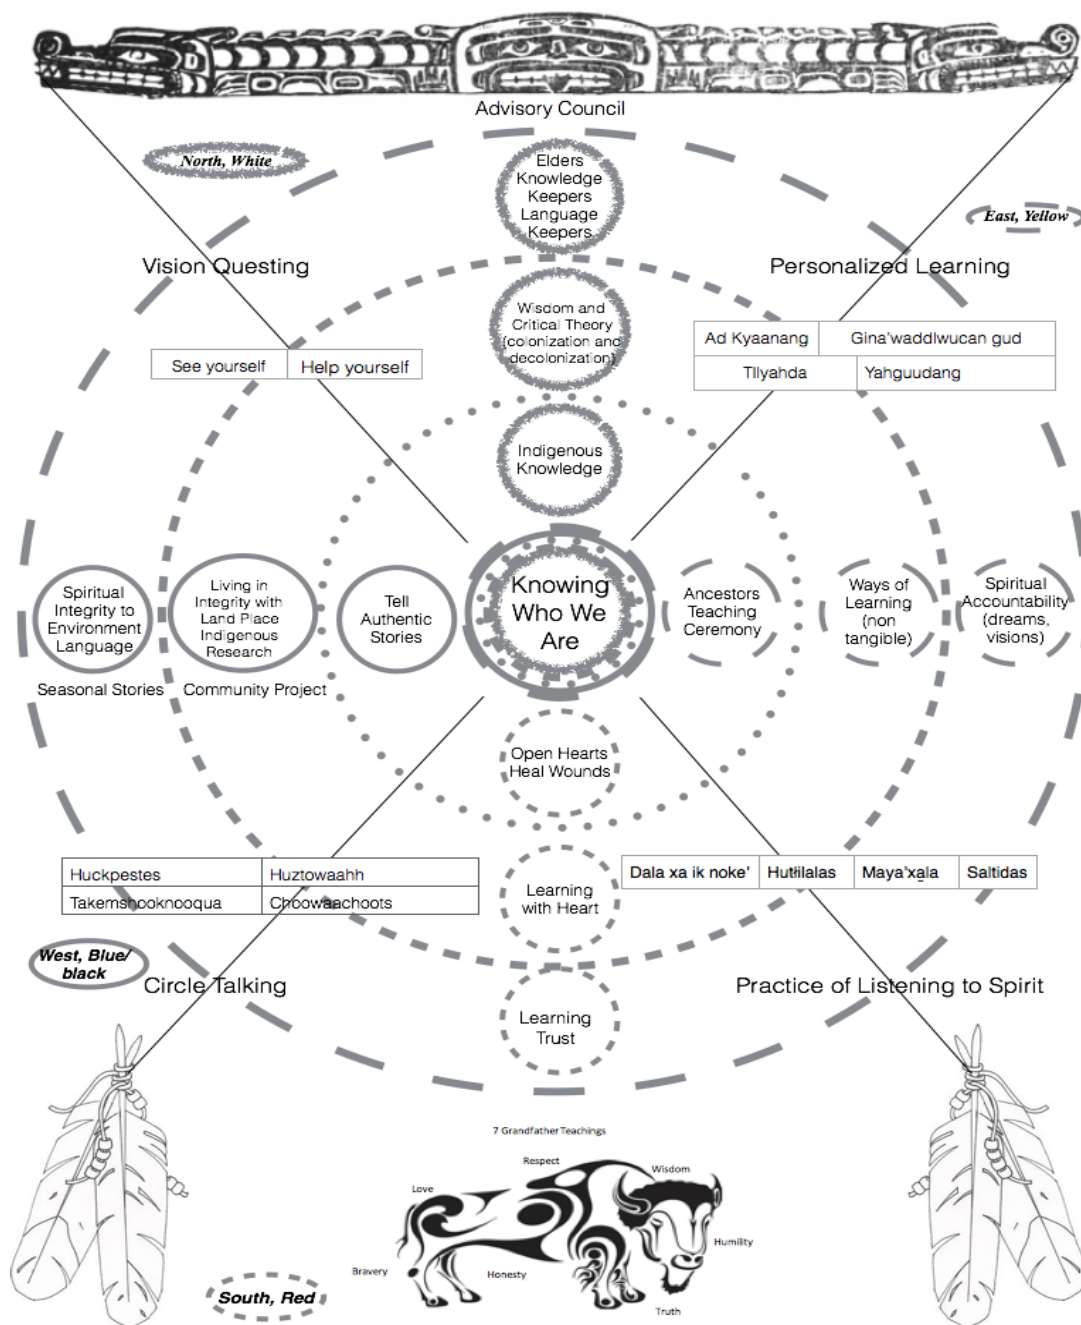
Advisory Council

North, White

Elders Knowledge Keepers Language Keepers

East, Yellow

Vision Questing

Personalized Learning

Wisdom and Critical Theory (colonization and decolonization)

| See yourself | Help yourself |
|---|---|

| Ad Kyaanang | Gina'waddlwucan gud |
|---|---|
| Tllyahda | Yahguudang |

Indigenous Knowledge

Spiritual Integrity to Environment Language

Living in Integrity with Land Place Indigenous Research

Tell Authentic Stories

Knowing Who We Are

Ancestors Teaching Ceremony

Ways of Learning (non tangible)

Spiritual Accountability (dreams, visions)

Seasonal Stories

Community Project

Open Hearts Heal Wounds

| Huckpestes | Huztowaahh |
|---|---|
| Takemshooknooqua | Choowaachoots |

Learning with Heart

| Dala xa ik noke' | Hutiilalas | Maya'xala | Saltidas |
|---|---|---|---|

West, Blue/ black

Circle Talking

Practice of Listening to Spirit

Learning Trust

7 Grandfather Teachings

Respect

Wisdom

Love

Humility

Bravery

Honesty

Truth

South, Red